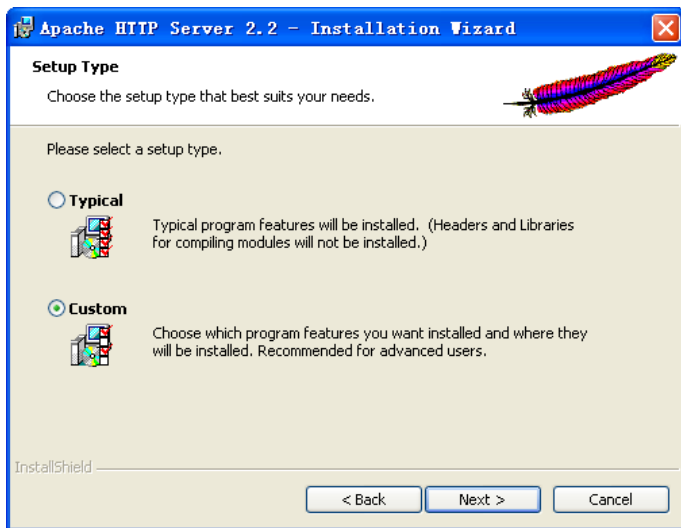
Apache HTTP Server 2.2 - Installation Wizard

Setup Type

Choose the setup type that best suits your needs.

Please select a setup type.

Typical

Typical program features will be installed. (Headers and Libraries for compiling modules will not be installed.)

Custom

Choose which program features you want installed and where they will be installed. Recommended for advanced users.

InstallShield

< Back

Next >

Cancel